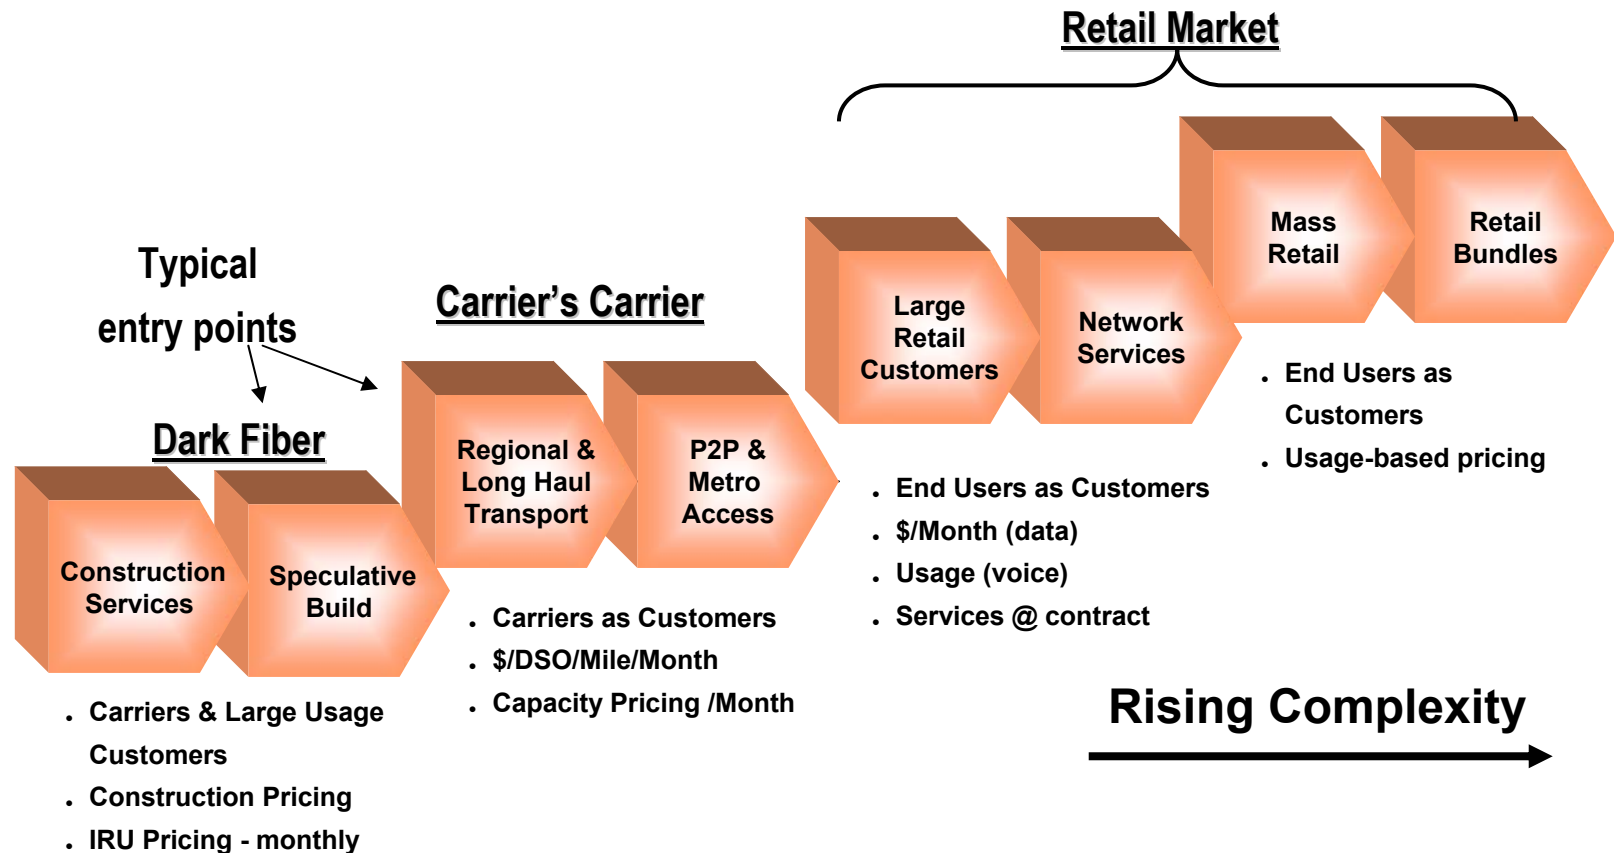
Retail Market

Typical entry points

Carrier's Carrier

Dark Fiber

Construction Services

Speculative Build

- Carriers & Large Usage Customers
- Construction Pricing
- IRU Pricing - monthly

Regional & Long Haul Transport

P2P & Metro Access

- Carriers as Customers
- $/DSO/Mile/Month
- Capacity Pricing /Month

Large Retail Customers

Network Services

- End Users as Customers
- $/Month (data)
- Usage (voice)
- Services @ contract

Mass Retail

Retail Bundles

- End Users as Customers
- Usage-based pricing

Rising Complexity